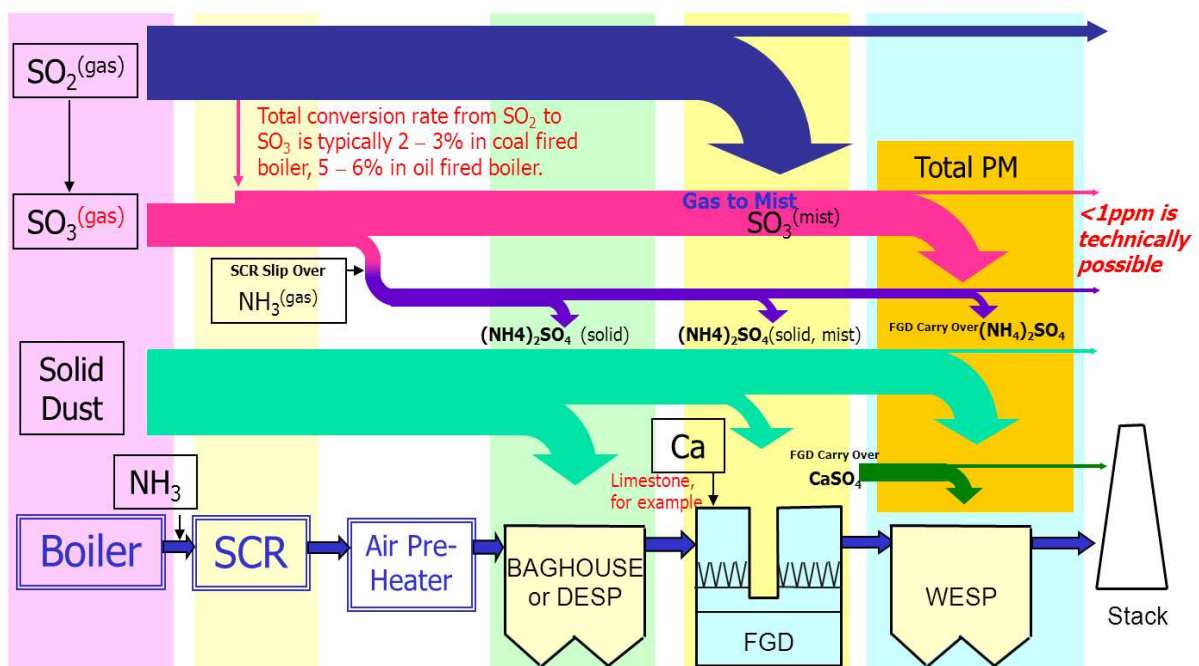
$SO_2$(gas)

Total conversion rate from $SO_2$ to $SO_3$ is typically 2 – 3% in coal fired boiler, 5 – 6% in oil fired boiler.

Total PM

$SO_3$(gas)

Gas to Mist

$SO_3$(mist)

<1ppm is technically possible

SCR Slip Over

$NH_3$(gas)

$(NH4)_2SO_4$ (solid)

$(NH4)_2SO_4$(solid, mist)

FGD Carry Over $(NH_4)_2SO_4$

Solid Dust

Ca

FGD Carry Over

$CaSO_4$

$NH_3$

Limestone, for example

Boiler

SCR

Air Pre-Heater

BAGHOUSE or DESP

FGD

WESP

Stack